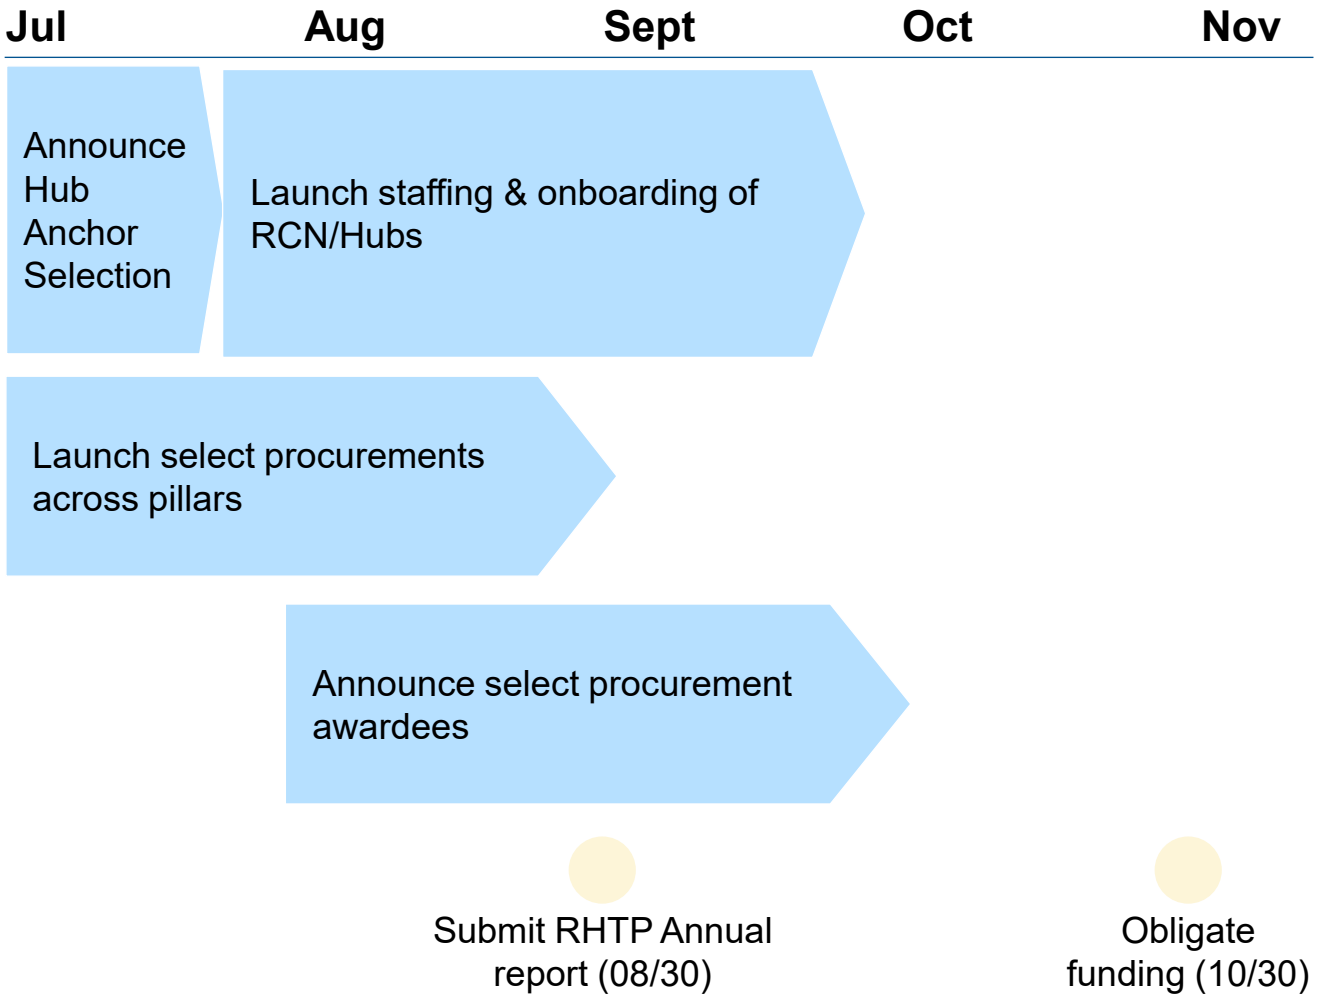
Jul Aug Sept Oct Nov

Announce Hub Anchor Selection

Launch staffing & onboarding of RCN/Hubs

Launch select procurements across pillars

Announce select procurement awardees

Submit RHTP Annual report (08/30)

Obligate funding (10/30)